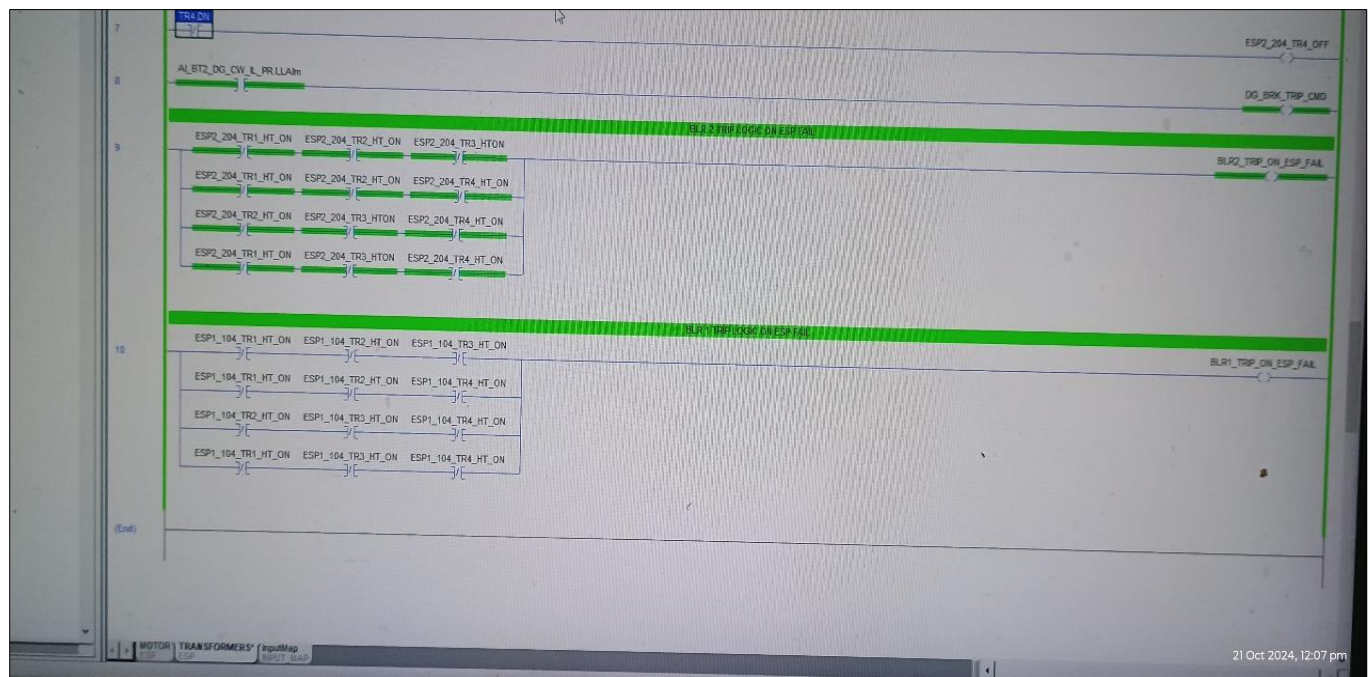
7

TR4.DN

ESP2_204_TR4_OFF

8

AI_BT2_DG_CW_IL_PR.LLAlm

DG_BRK_TRIP_CMD

9

BLR 2 TRIP LOGIC ON ESP FAIL

ESP2_204_TR1_HT_ON ESP2_204_TR2_HT_ON ESP2_204_TR3_HTON

BLR2_TRIP_ON_ESP_FAIL

ESP2_204_TR1_HT_ON ESP2_204_TR2_HT_ON ESP2_204_TR4_HT_ON

ESP2_204_TR2_HT_ON ESP2_204_TR3_HTON ESP2_204_TR4_HT_ON

ESP2_204_TR1_HT_ON ESP2_204_TR3_HTON ESP2_204_TR4_HT_ON

10

BLR 1 TRIP LOGIC ON ESP FAIL

ESP1_104_TR1_HT_ON ESP1_104_TR2_HT_ON ESP1_104_TR3_HT_ON

BLR1_TRIP_ON_ESP_FAIL

ESP1_104_TR1_HT_ON ESP1_104_TR2_HT_ON ESP1_104_TR4_HT_ON

ESP1_104_TR2_HT_ON ESP1_104_TR3_HT_ON ESP1_104_TR4_HT_ON

ESP1_104_TR1_HT_ON ESP1_104_TR3_HT_ON ESP1_104_TR4_HT_ON

(End)

MOTOR ESP TRANSFORMERS* ESP InputMap INPUT_MAP

21 Oct 2024, 12:07 pm